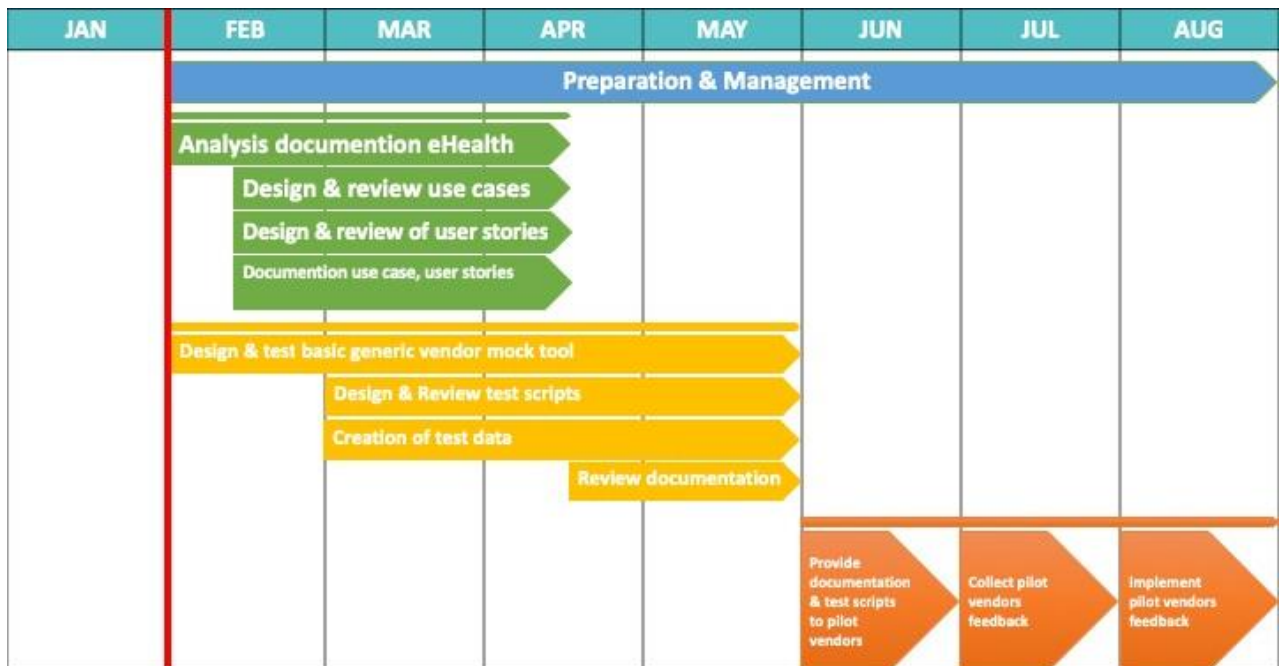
| JAN | FEB | MAR | APR | MAY | JUN | JUL | AUG |
|---|---|---|---|---|---|---|---|

Preparation & Management

Analysis documention eHealth

Design & review use cases

Design & review of user stories

Documention use case, user stories

Design & test basic generic vendor mock tool

Design & Review test scripts

Creation of test data

Review documentation

Provide documentation & test scripts to pilot vendors

Collect pilot vendors feedback

Implement pilot vendors feedback